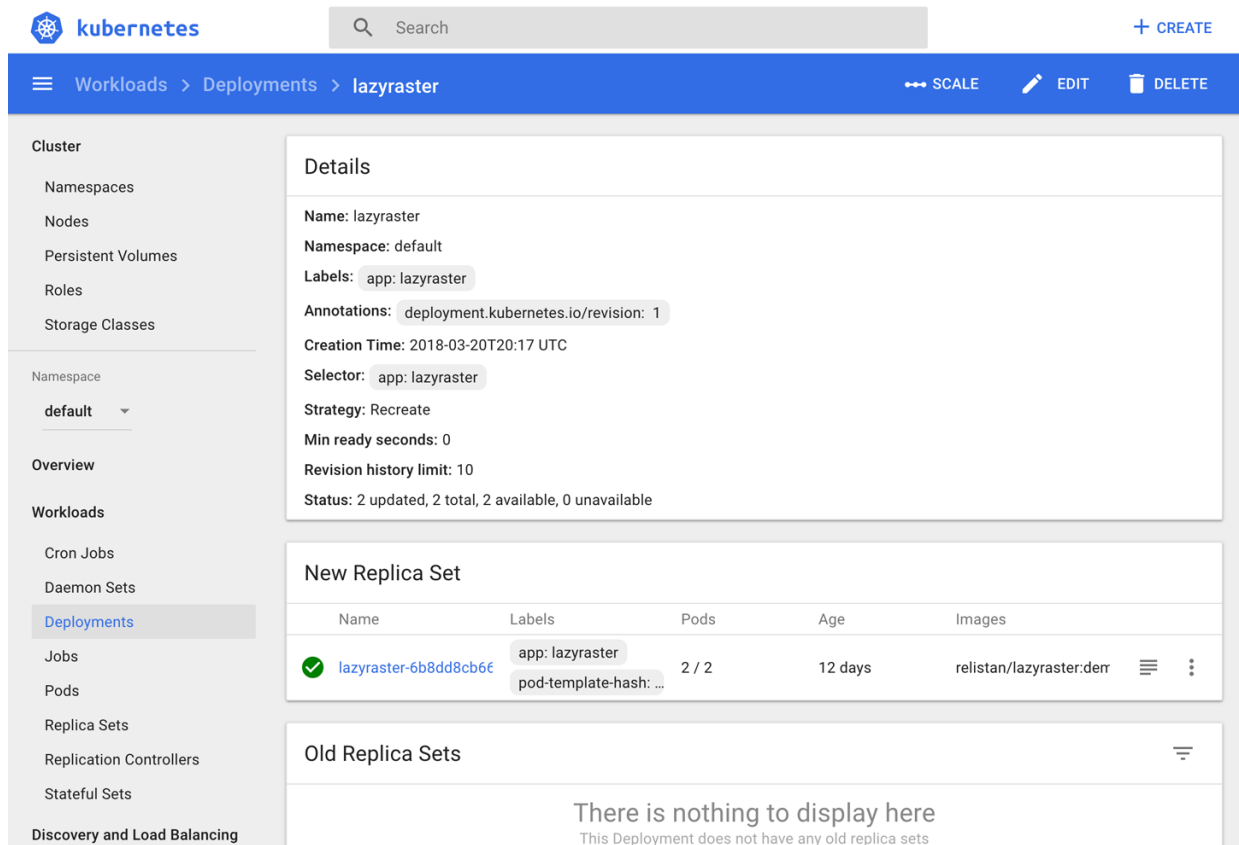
kubernetes

Search

+ CREATE

Workloads > Deployments > lazyraster

SCALE EDIT DELETE

Cluster

Namespaces

Nodes

Persistent Volumes

Roles

Storage Classes

Namespace

default

Overview

Workloads

Cron Jobs

Daemon Sets

Deployments

Jobs

Pods

Replica Sets

Replication Controllers

Stateful Sets

Discovery and Load Balancing

Details

Name: lazyraster

Namespace: default

Labels: app: lazyraster

Annotations: deployment.kubernetes.io/revision: 1

Creation Time: 2018-03-20T20:17 UTC

Selector: app: lazyraster

Strategy: Recreate

Min ready seconds: 0

Revision history limit: 10

Status: 2 updated, 2 total, 2 available, 0 unavailable

New Replica Set

| Name | Labels | Pods | Age | Images |
|---|---|---|---|---|
| lazyraster-6b8dd8cb66 | app: lazyraster pod-template-hash: ... | 2 / 2 | 12 days | relistan/lazyraster:dem |

Old Replica Sets

There is nothing to display here

This Deployment does not have any old replica sets